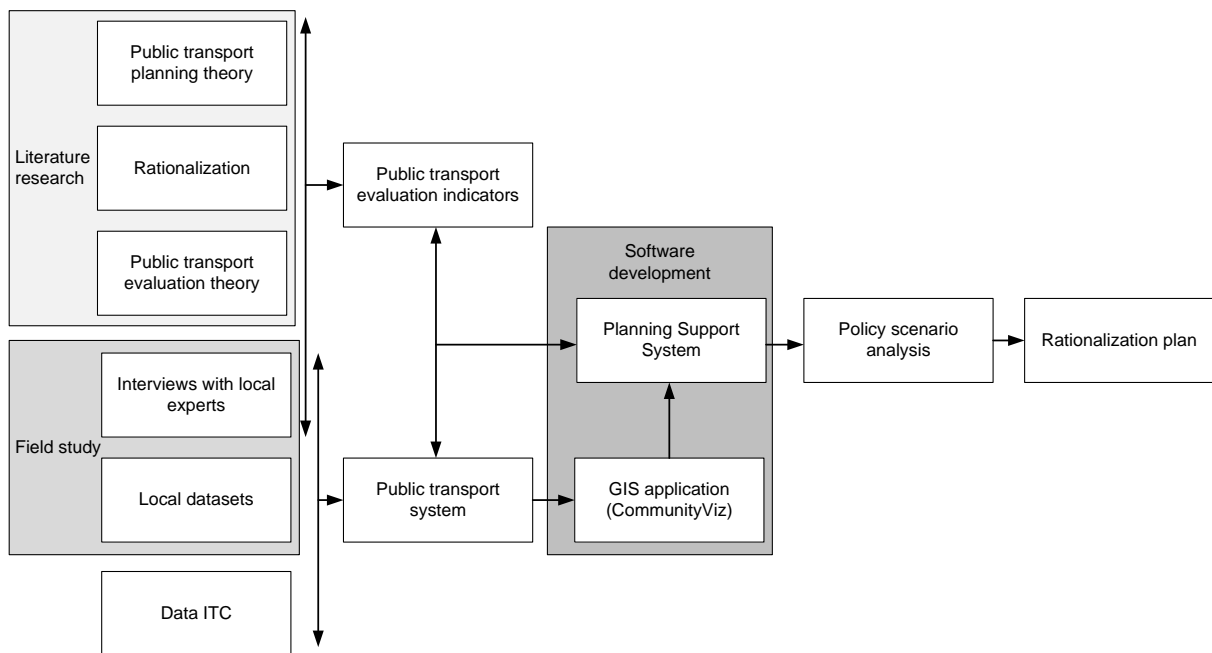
Literature research

Public transport planning theory

Rationalization

Public transport evaluation theory

Field study

Interviews with local experts

Local datasets

Data ITC

Public transport evaluation indicators

Public transport system

Software development

Planning Support System

GIS application (CommunityViz)

Policy scenario analysis

Rationalization plan